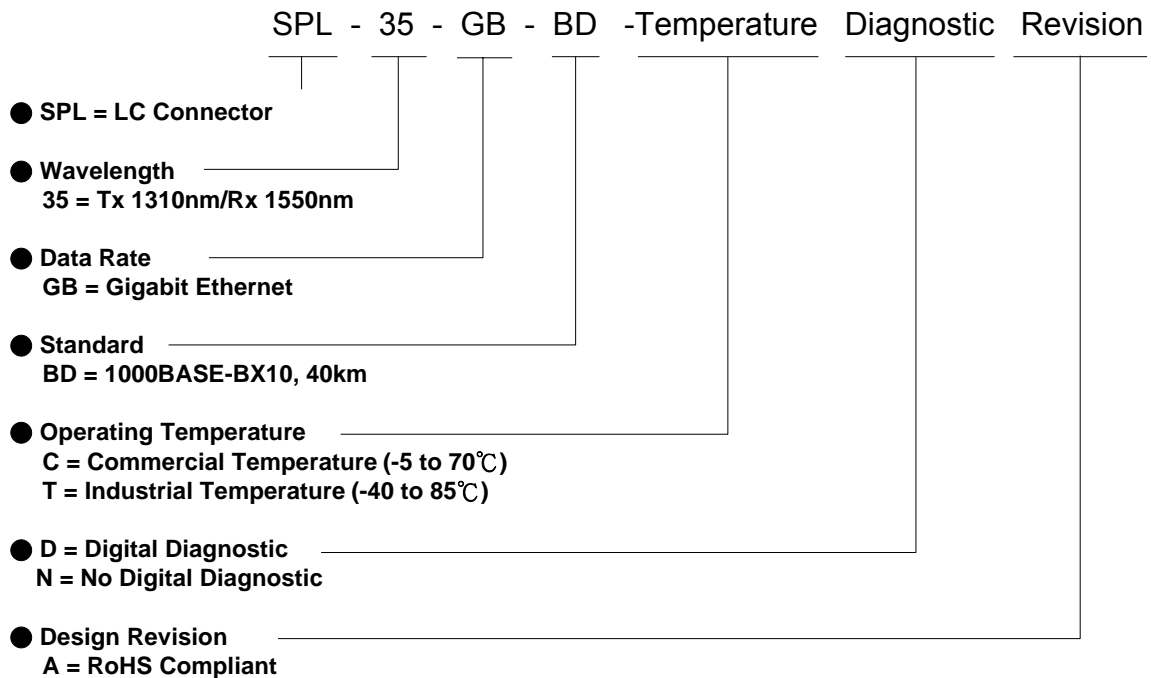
SPL - 35 - GB - BD -Temperature Diagnostic Revision

● SPL = LC Connector

● Wavelength
35 = Tx 1310nm/Rx 1550nm

● Data Rate
GB = Gigabit Ethernet

● Standard
BD = 1000BASE-BX10, 40km

● Operating Temperature
C = Commercial Temperature (-5 to 70℃)
T = Industrial Temperature (-40 to 85℃)

● D = Digital Diagnostic
N = No Digital Diagnostic

● Design Revision
A = RoHS Compliant